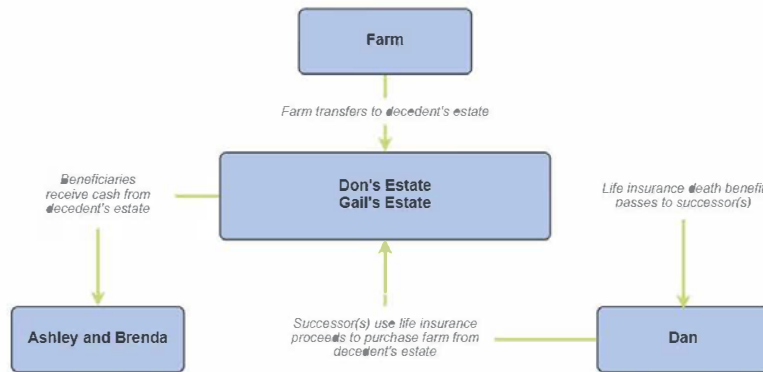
Farm

Farm transfers to decedent's estate

Beneficiaries receive cash from decedent's estate

Don's Estate
Gail's Estate

Life insurance death benefi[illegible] passes to successor(s)

Ashley and Brenda

Successor(s) use life insurance proceeds to purchase farm from decedent's estate

Dan